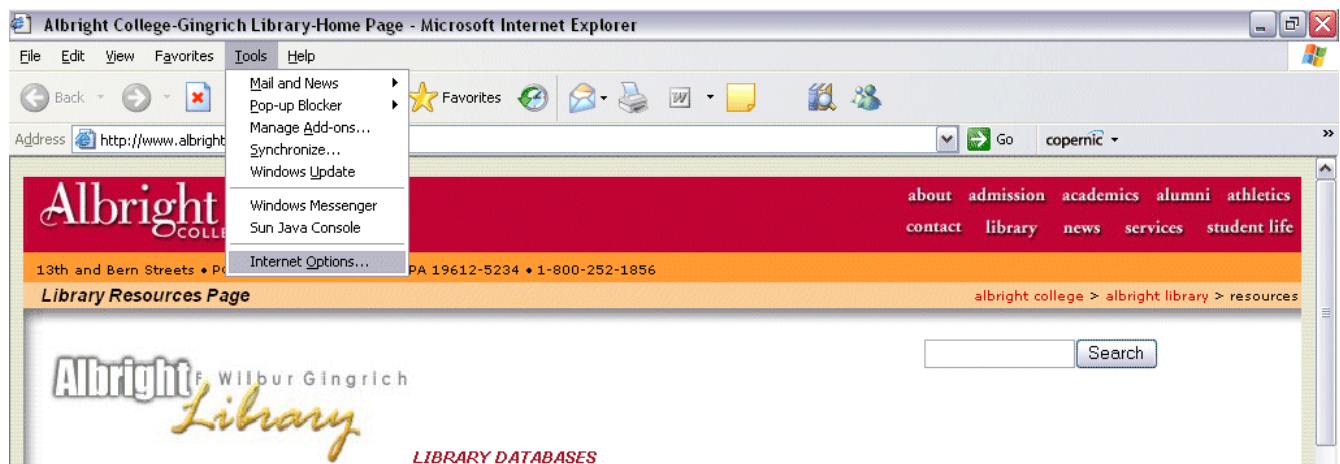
Albright College-Gingrich Library-Home Page - Microsoft Internet Explorer

File Edit View Favorites Tools Help

Back Favorites

Address http://www.albright

Go copernic

Mail and News
Pop-up Blocker
Manage Add-ons...
Synchronize...
Windows Update
Windows Messenger
Sun Java Console
Internet Options...

Albright COLLE

about admission academics alumni athletics
contact library news services student life

13th and Bern Streets • PO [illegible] PA 19612-5234 • 1-800-252-1856

Library Resources Page

albright college > albright library > resources

Search

Albright F. Wilbur Gingrich Library

LIBRARY DATABASES